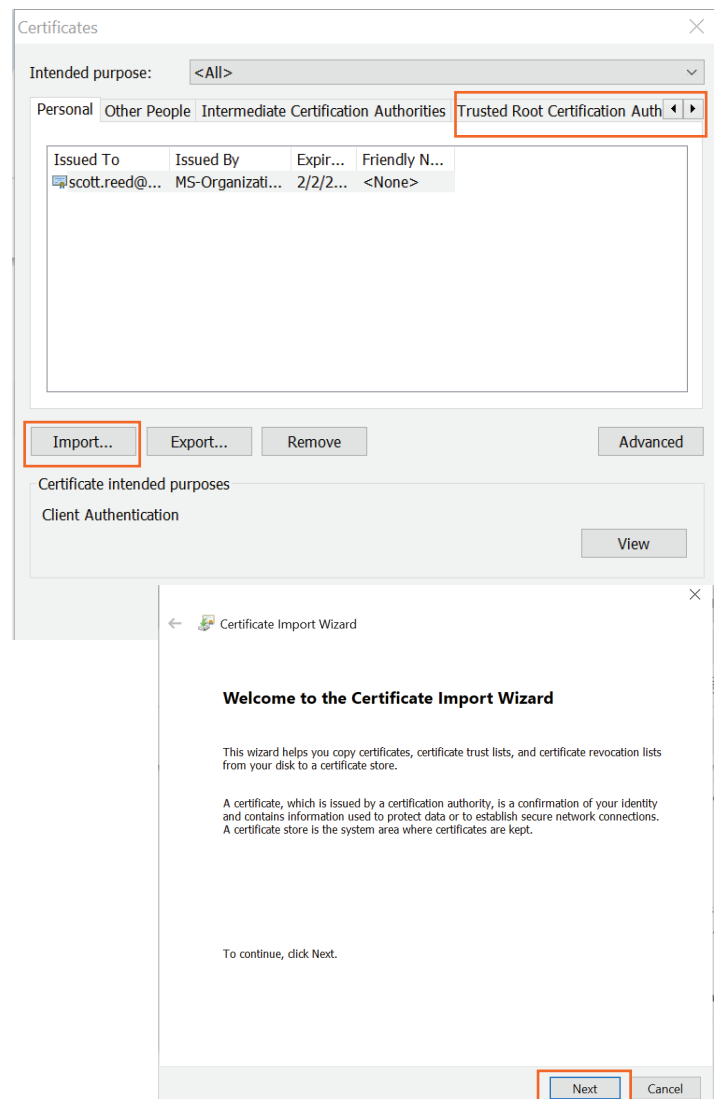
Certificates

Intended purpose: <All>

Personal | Other People | Intermediate Certification Authorities | Trusted Root Certification Auth

| Issued To | Issued By | Expir... | Friendly N... |
|---|---|---|---|
| scott.reed@... | MS-Organizati... | 2/2/2... | <None> |

Import... Export... Remove Advanced

Certificate intended purposes

Client Authentication

View

Certificate Import Wizard

Welcome to the Certificate Import Wizard

This wizard helps you copy certificates, certificate trust lists, and certificate revocation lists from your disk to a certificate store.

A certificate, which is issued by a certification authority, is a confirmation of your identity and contains information used to protect data or to establish secure network connections. A certificate store is the system area where certificates are kept.

To continue, click Next.

Next Cancel